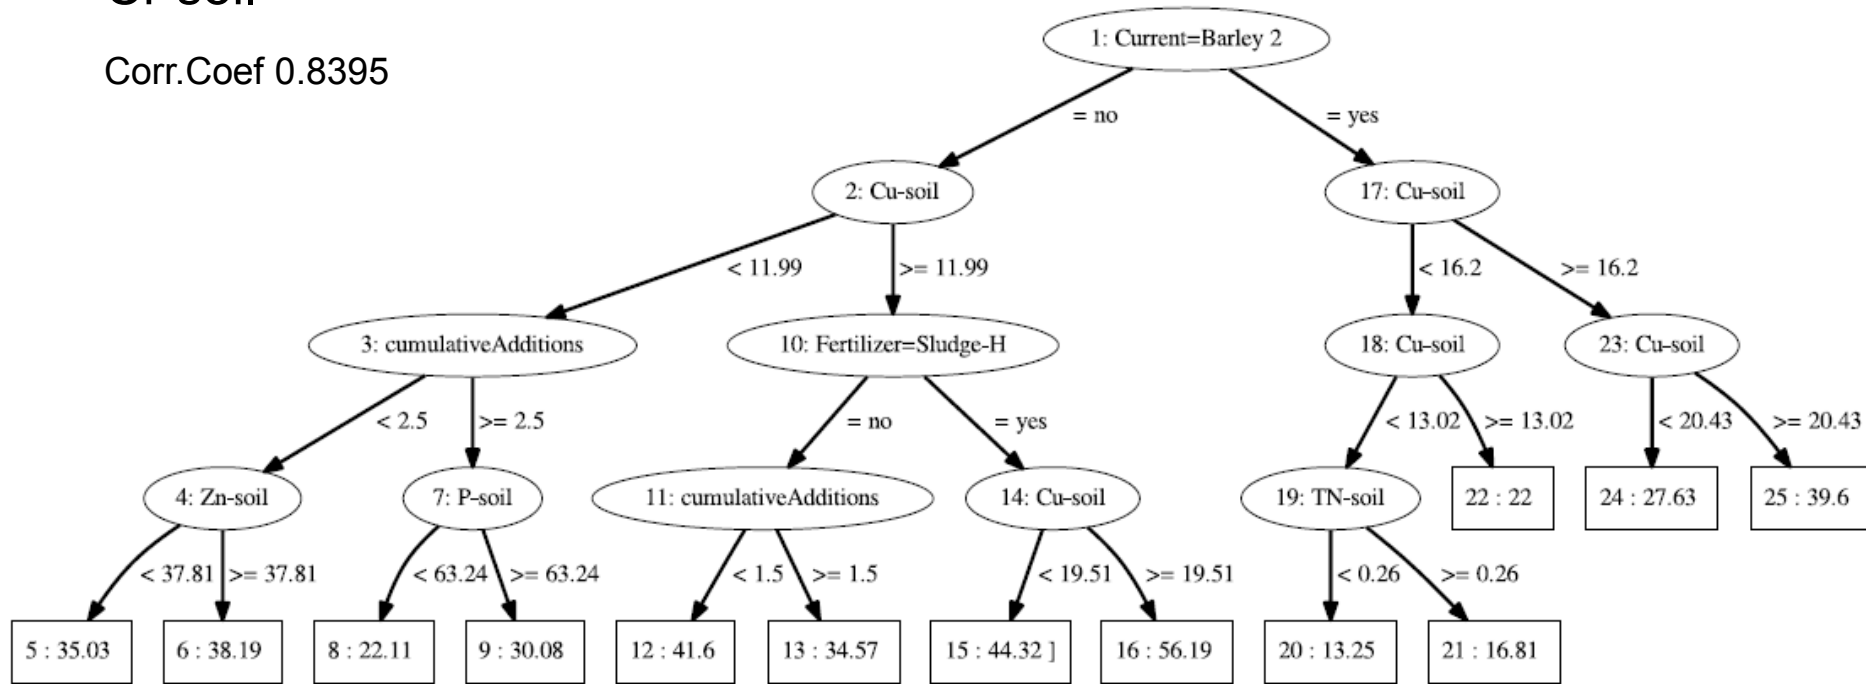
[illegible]

Corr.Coef 0.8395

1: Current=Barley 2

= no

= yes

2: Cu-soil

17: Cu-soil

< 11.99

>= 11.99

< 16.2

>= 16.2

3: cumulativeAdditions

10: Fertilizer=Sludge-H

18: Cu-soil

23: Cu-soil

< 2.5

>= 2.5

= no

= yes

< 13.02

>= 13.02

< 20.43

>= 20.43

4: Zn-soil

7: P-soil

11: cumulativeAdditions

14: Cu-soil

19: TN-soil

22 : 22

24 : 27.63

25 : 39.6

< 37.81

>= 37.81

< 63.24

>= 63.24

< 1.5

>= 1.5

< 19.51

>= 19.51

< 0.26

>= 0.26

5 : 35.03

6 : 38.19

8 : 22.11

9 : 30.08

12 : 41.6

13 : 34.57

15 : 44.32 ]

16 : 56.19

20 : 13.25

21 : 16.81